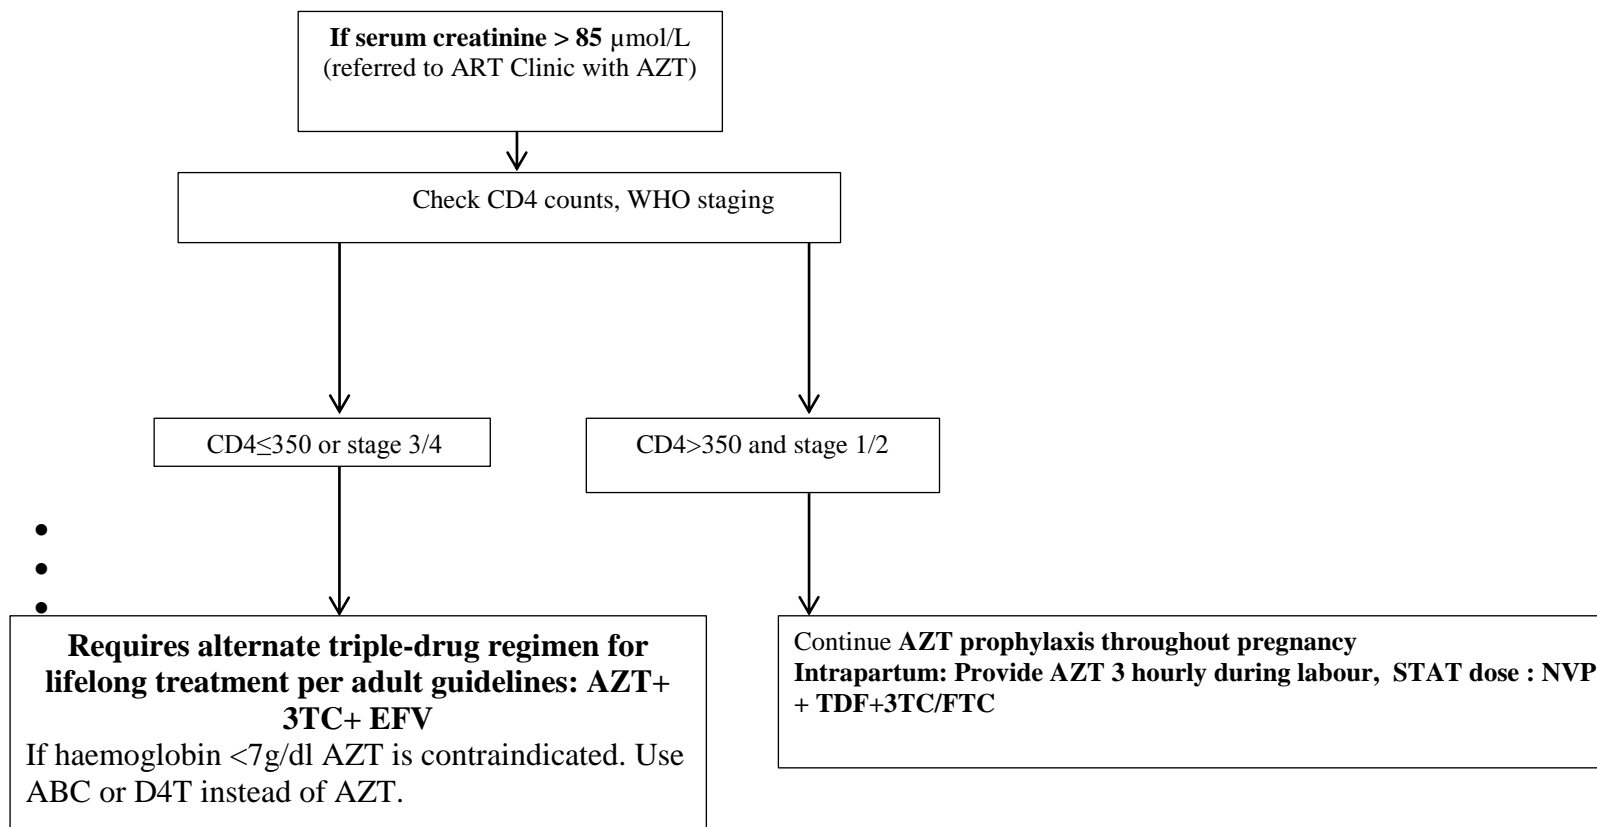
**If serum creatinine > 85** µmol/L (referred to ART Clinic with AZT)

Check CD4 counts, WHO staging

CD4≤350 or stage 3/4

CD4>350 and stage 1/2

•
•
•

**Requires alternate triple-drug regimen for lifelong treatment per adult guidelines: AZT+ 3TC+ EFV**
If haemoglobin <7g/dl AZT is contraindicated. Use ABC or D4T instead of AZT.

Continue **AZT prophylaxis throughout pregnancy**
**Intrapartum: Provide AZT 3 hourly during labour, STAT dose : NVP + TDF+3TC/FTC**